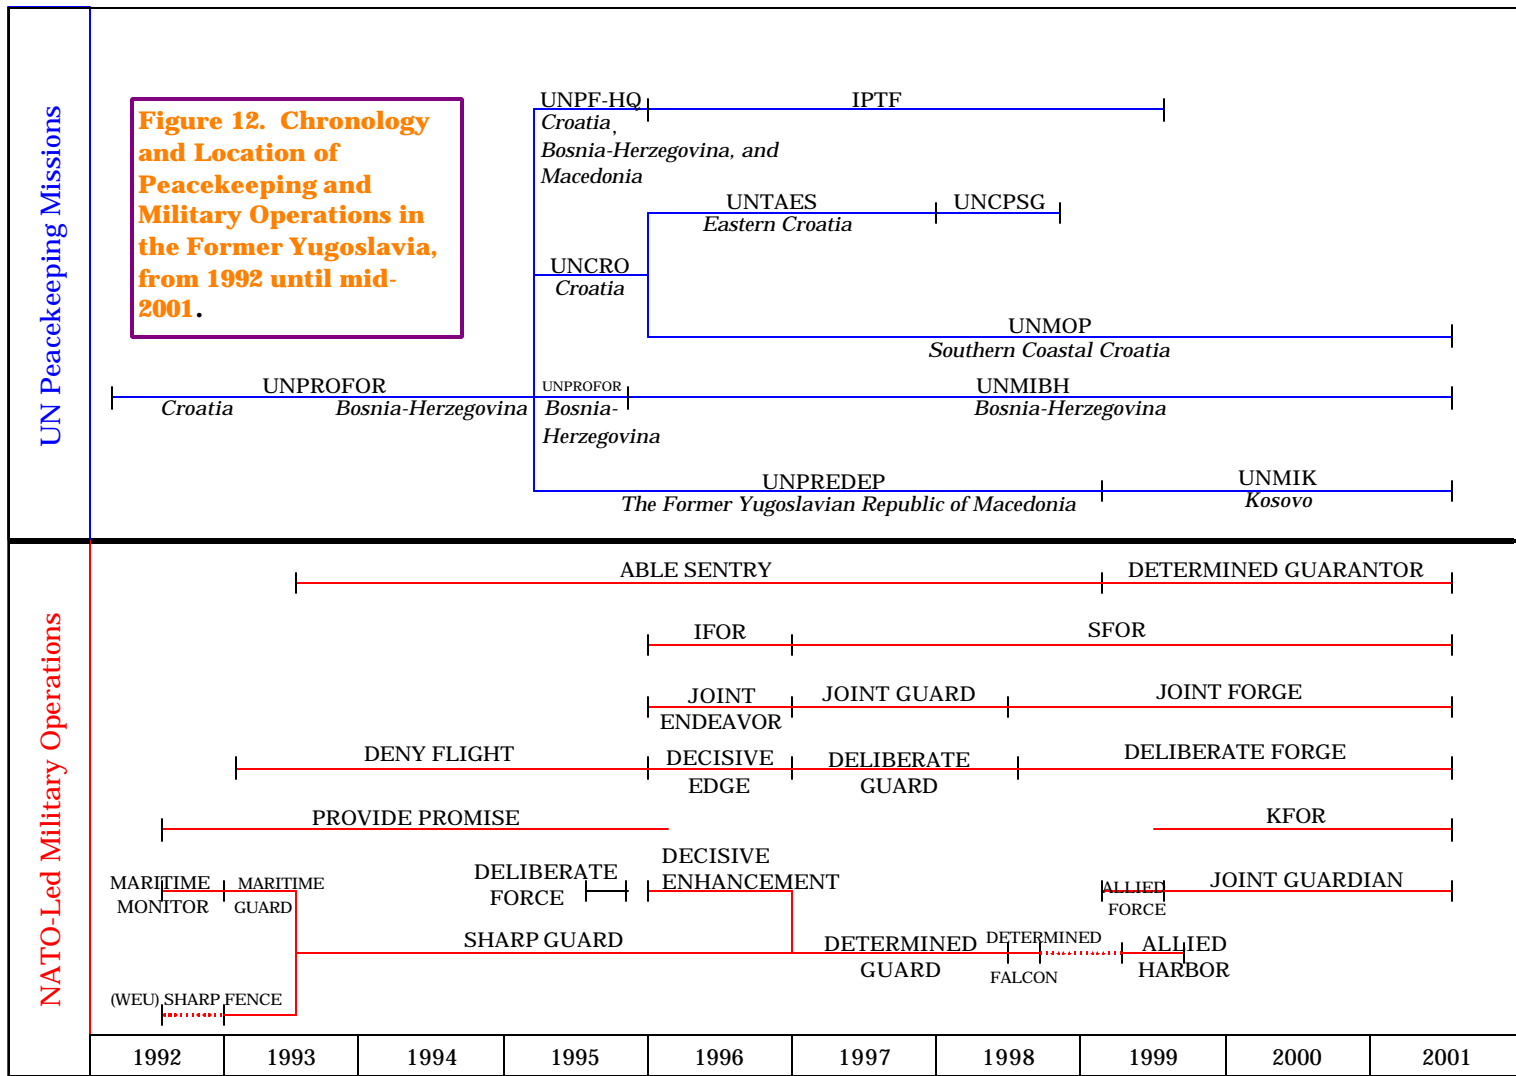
UN Peacekeeping Missions

Figure 12. Chronology and Location of Peacekeeping and Military Operations in the Former Yugoslavia, from 1992 until mid-2001.

UNPF-HQ
Croatia,
Bosnia-Herzegovina, and
Macedonia

IPTF

UNTAES
Eastern Croatia

UNCPSG

UNCRO
Croatia

UNMOP
Southern Coastal Croatia

UNPROFOR
Croatia Bosnia-Herzegovina

UNPROFOR
Bosnia-Herzegovina

UNMIBH
Bosnia-Herzegovina

UNPREDEP
The Former Yugoslavian Republic of Macedonia

UNMIK
Kosovo

NATO-Led Military Operations

ABLE SENTRY

DETERMINED GUARANTOR

IFOR

SFOR

JOINT ENDEAVOR

JOINT GUARD

JOINT FORGE

DENY FLIGHT

DECISIVE EDGE

DELIBERATE GUARD

DELIBERATE FORGE

PROVIDE PROMISE

KFOR

MARITIME MONITOR

MARITIME GUARD

DELIBERATE FORCE

DECISIVE ENHANCEMENT

ALLIED FORCE

JOINT GUARDIAN

SHARP GUARD

DETERMINED GUARD

DETERMINED FALCON

ALLIED HARBOR

(WEU) SHARP FENCE

| 1992 | 1993 | 1994 | 1995 | 1996 | 1997 | 1998 | 1999 | 2000 | 2001 |
|---|---|---|---|---|---|---|---|---|---|